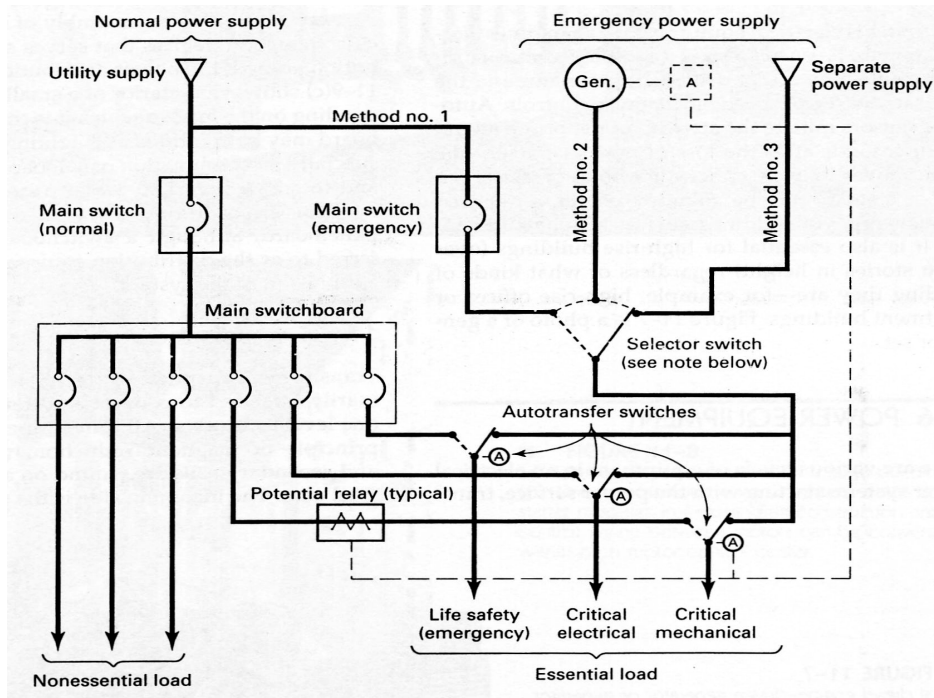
Normal power supply

Utility supply

Emergency power supply

Gen.

A

Separate power supply

Method no. 1

Method no. 2

Method no. 3

Main switch (normal)

Main switch (emergency)

Main switchboard

Selector switch (see note below)

Autotransfer switches

A

A

A

Potential relay (typical)

Life safety (emergency)

Critical electrical

Critical mechanical

Essential load

Nonessential load